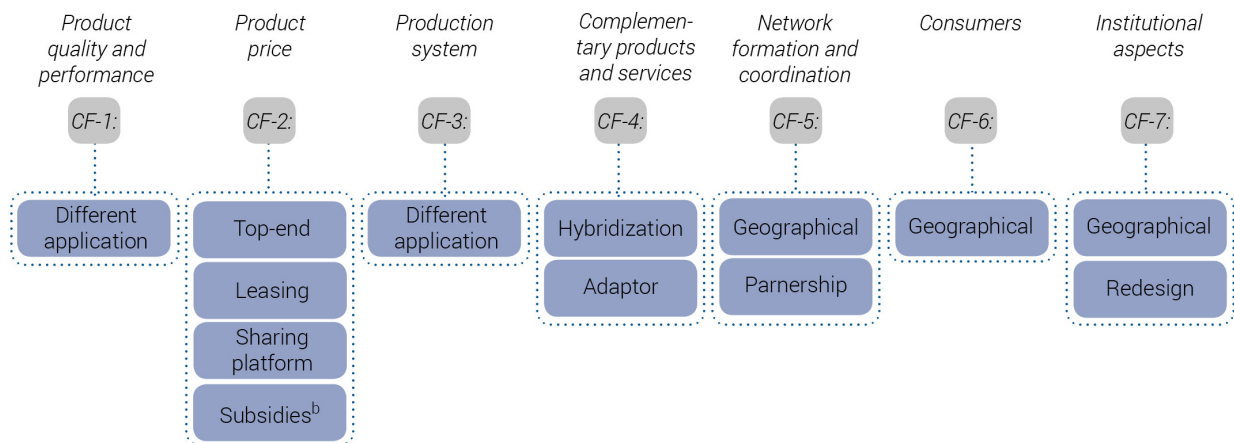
Product quality and performance

CF-1:

Different application

Product price

CF-2:

Top-end

Leasing

Sharing platform

Subsidies$^{b}$

Production system

CF-3:

Different application

Complementary products and services

CF-4:

Hybridization

Adaptor

Network formation and coordination

CF-5:

Geographical

Parnership

Consumers

CF-6:

Geographical

Institutional aspects

CF-7:

Geographical

Redesign